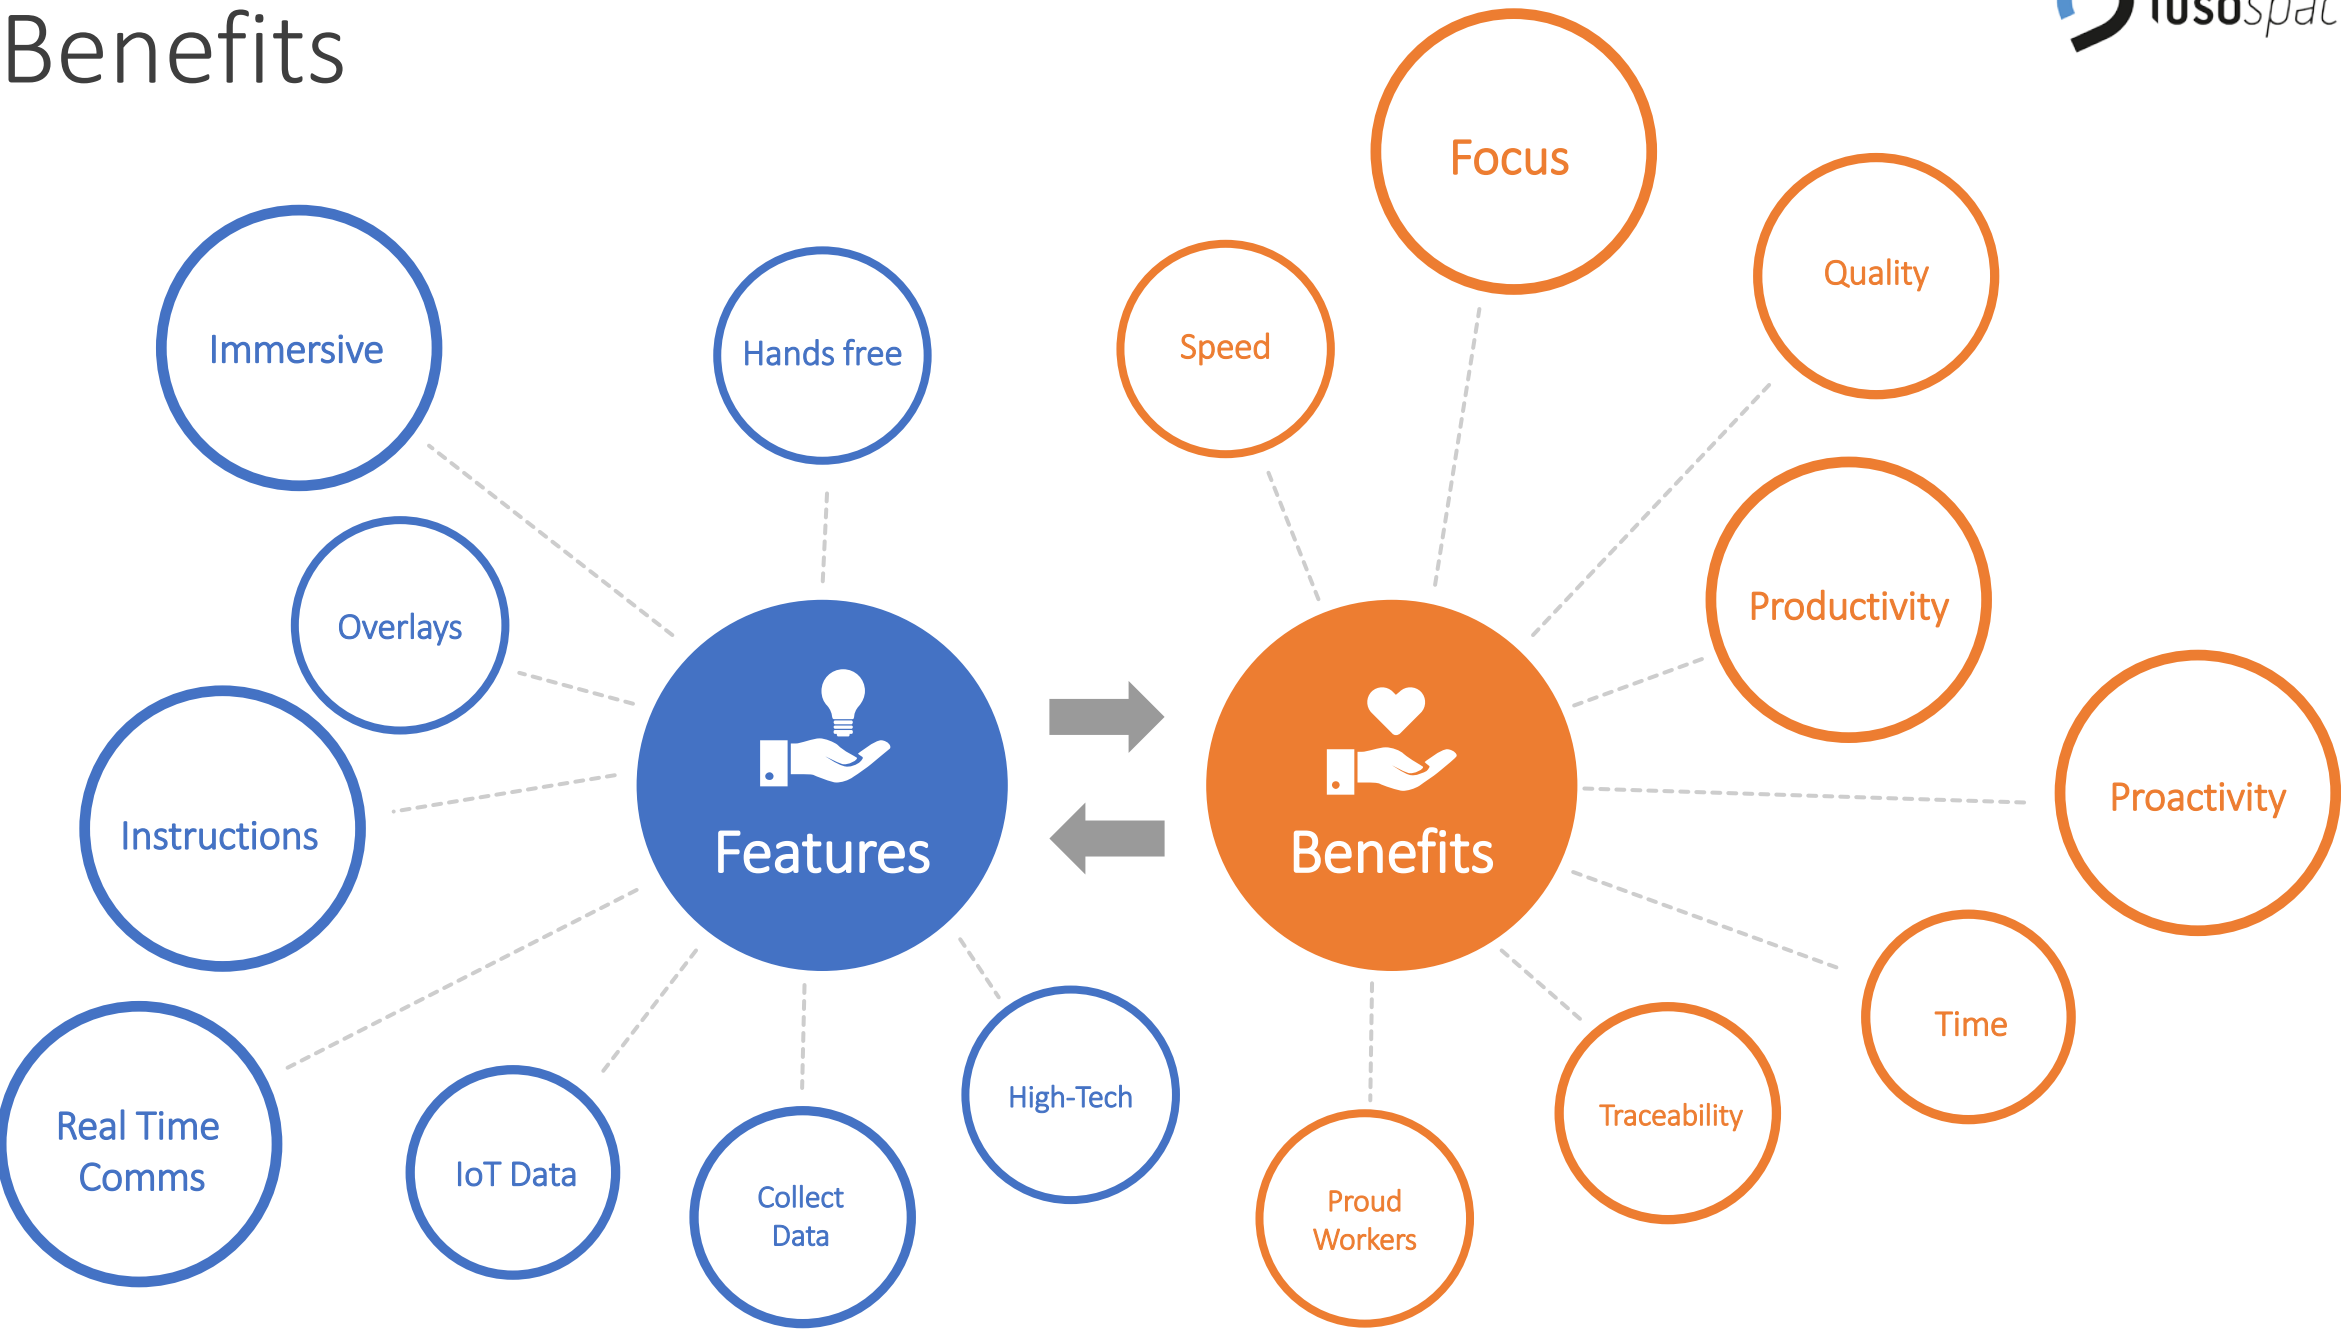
Benefits

fusospat

Immersive

Hands free

Overlays

Instructions

Real Time Comms

IoT Data

Collect Data

High-Tech

Features

Benefits

Focus

Speed

Quality

Productivity

Proactivity

Time

Traceability

Proud Workers